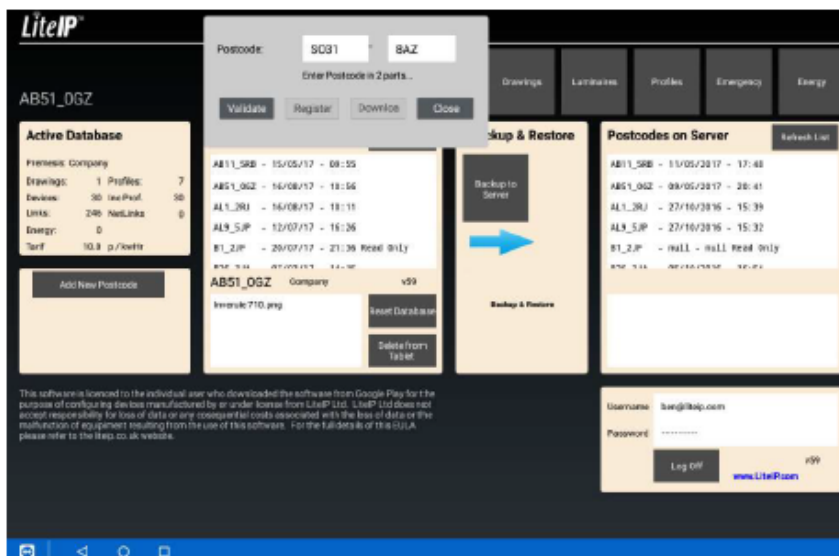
LiteIP®

AB51_0GZ

Postcode: SO31 BAZ

Enter Postcode in 2 parts...

Validate Register Download Close

Drawings Luminaires Profiles Emergency Energy

Active Database

Premesis: Company

Drawings: 1 Profiles: 7
Devices: 30 Inc Prof. 30
Links: 246 NetLinks 0
Energy: 0
Tarif 10.0 p/kwHr

Add New Postcode

AB11_5RB - 15/05/17 - 09:55
AB51_0GZ - 16/08/17 - 18:56
AL1_2RU - 16/08/17 - 18:11
AL9_5JP - 12/07/17 - 16:26
B1_2JP - 20/07/17 - 21:36 Read Only

AB51_0GZ Company v59

Inversle710.png

Reset Database

Delete from Tablet

Backup & Restore

Backup to Server

Backup & Restore

Postcodes on Server

Refresh List

AB11_5RB - 11/05/2017 - 17:48
AB51_0GZ - 09/05/2017 - 20:41
AL1_2RU - 27/10/2016 - 15:39
AL9_5JP - 27/10/2016 - 15:32
B1_2JP - Null - Null Read Only

This software is licenced to the individual user who downloaded the software from Google Play for the purpose of configuring devices manufactured by or under license from LiteIP Ltd. LiteIP Ltd does not accept responsibility for loss of data or any consequential costs associated with the loss of data or the malfunction of equipment resulting from the use of this software. For the full details of this EULA please refer to the liteip.co.uk website.

Username ben@liteip.com

Password ..........

Log Off v59

www.LiteIP.com